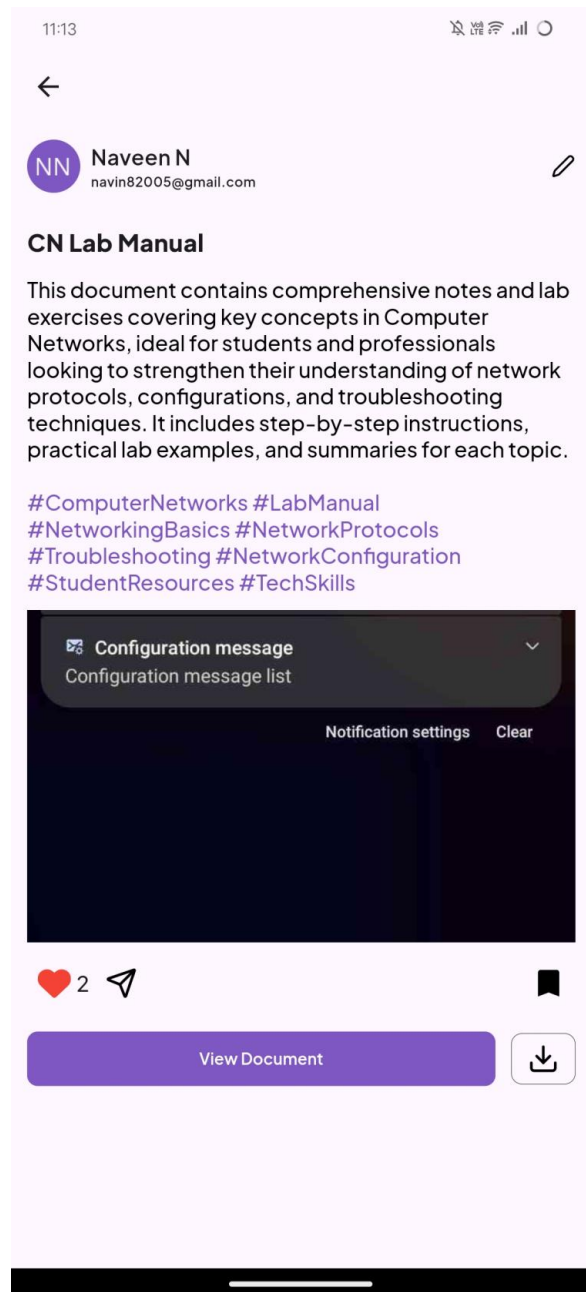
11:13

NN Naveen N
navin82005@gmail.com

CN Lab Manual

This document contains comprehensive notes and lab exercises covering key concepts in Computer Networks, ideal for students and professionals looking to strengthen their understanding of network protocols, configurations, and troubleshooting techniques. It includes step-by-step instructions, practical lab examples, and summaries for each topic.

#ComputerNetworks #LabManual #NetworkingBasics #NetworkProtocols #Troubleshooting #NetworkConfiguration #StudentResources #TechSkills

Configuration message
Configuration message list

Notification settings Clear

2

View Document